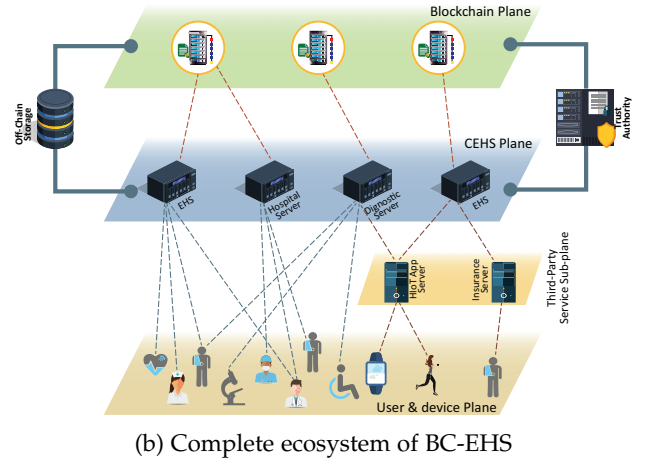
Blockchain Plane

Off-Chain Storage

Trust Authority

CEHS Plane

EHS

Hospital Server

Dignostic Server

EHS

HIoT App Server

Insurance Server

Third-Party Service Sub-plane

User & device Plane

(b) Complete ecosystem of BC-EHS